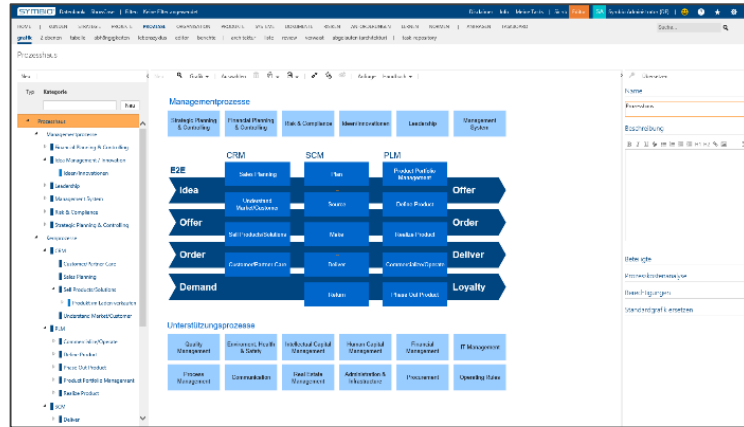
SYMBIO | Prozesshaus

Prozesshaus

Typ Kategorie

Neu

Prozesshaus
Managementprozesse
Financial Planning & Controlling
Idea Management / Innovation
Ideen/Innovationen
Leadership
Management System
Risk & Compliance
Strategic Planning & Controlling
Coreprozesse
CRM
Customer/Partner Care
Sales Planning
Sell Products/Solutions
Produkte Lebensverlauf
Understand Market/Customer
PLM
Commercialize/Operate
Define Product
Phase Out Product
Product Portfolio Management
Realize Product
SCM
Deliver

Managementprozesse

| Strategic Planning & Controlling | Financial Planning & Controlling | Risk & Compliance | Ideen/Innovationen | Leadership | Management System |

E2E

CRM
Sales Planning
Understand Market/Customer
Sell Products/Solutions
Customer/Partner Care

SCM
Plan
Source
Make
Deliver
Return

PLM
Product Portfolio Management
Define Product
Realize Product
Commercialize/Operate
Phase Out Product

Idea
Offer
Order
Demand

Offer
Order
Deliver
Loyalty

Unterstützungsprozesse

| Quality Management | Environment, Health & Safety | Intellectual Capital Management | Human Capital Management | Financial Management | IT Management |
| Process Management | Communication | Real Estate Management | Administration & Infrastructure | Procurement | Operating Rules |

Übersicht

Name
Prozesshaus

Beschreibung

Beteiligte
Prozesskostenanalyse
Berechtigungen
Standardgrafik ersetzen